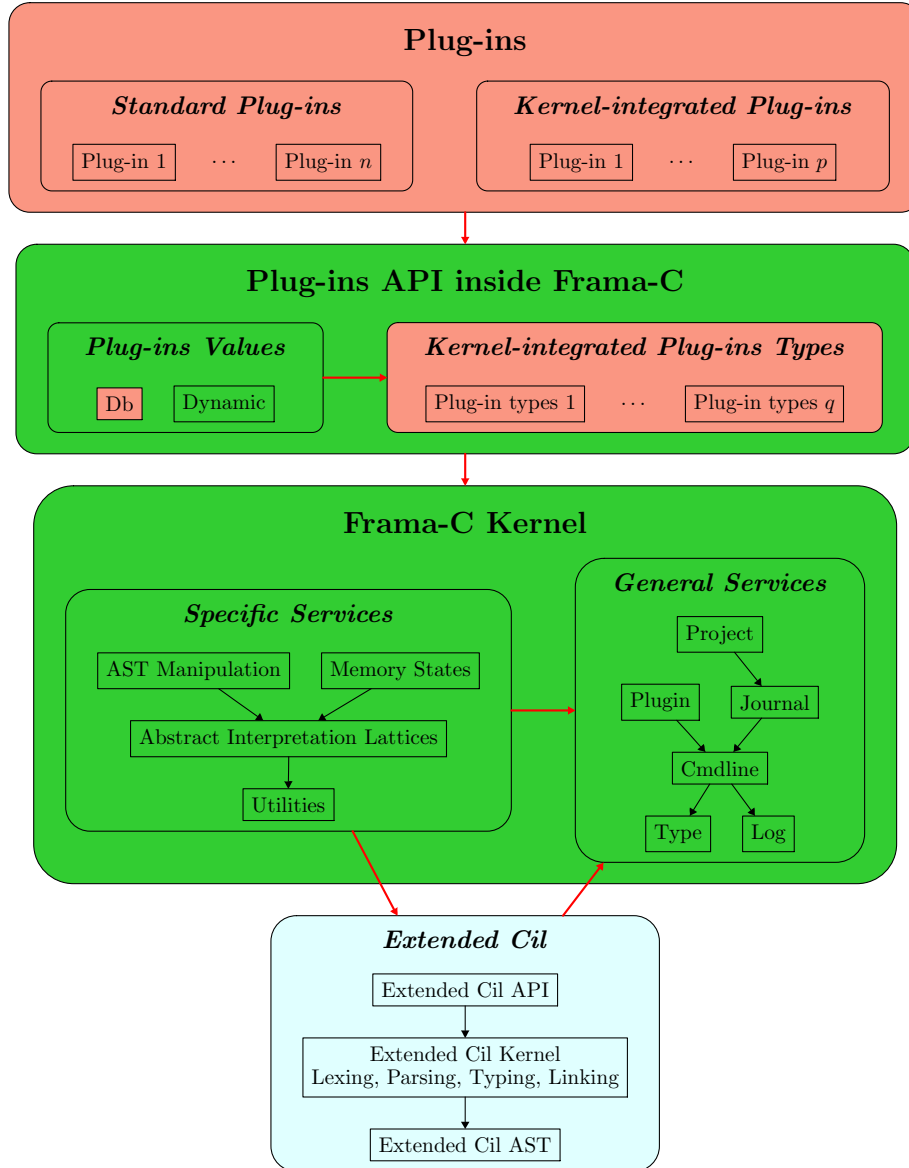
Plug-ins

Standard Plug-ins

Plug-in 1 $\cdots$ Plug-in $n$

Kernel-integrated Plug-ins

Plug-in 1 $\cdots$ Plug-in $p$

Plug-ins API inside Frama-C

Plug-ins Values

Db Dynamic

Kernel-integrated Plug-ins Types

Plug-in types 1 $\cdots$ Plug-in types $q$

Frama-C Kernel

Specific Services

AST Manipulation

Memory States

Abstract Interpretation Lattices

Utilities

General Services

Project

Plugin

Journal

Cmdline

Type

Log

Extended Cil

Extended Cil API

Extended Cil Kernel
Lexing, Parsing, Typing, Linking

Extended Cil AST